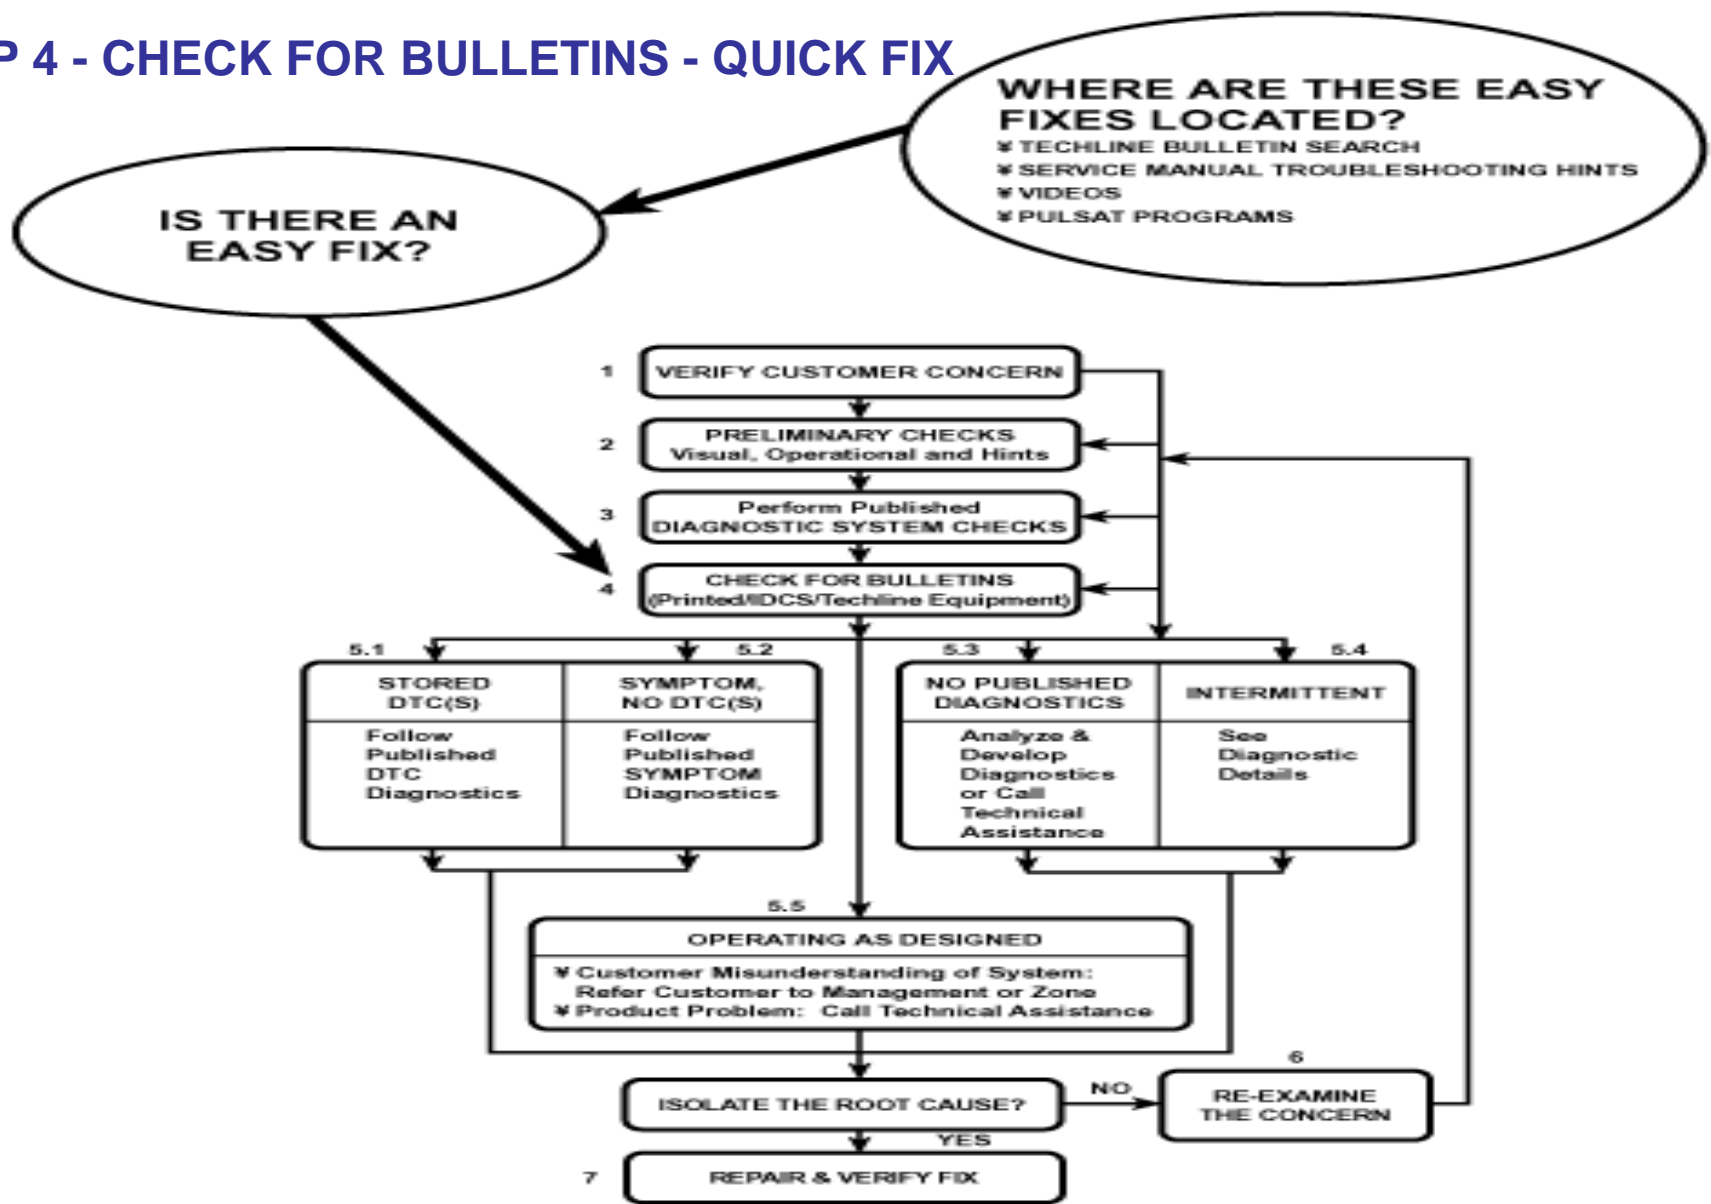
P 4 - CHECK FOR BULLETINS - QUICK FIX

WHERE ARE THESE EASY FIXES LOCATED?
¥ TECHLINE BULLETIN SEARCH
¥ SERVICE MANUAL TROUBLESHOOTING HINTS
¥ VIDEOS
¥ PULSAT PROGRAMS

IS THERE AN EASY FIX?

1 VERIFY CUSTOMER CONCERN

2 PRELIMINARY CHECKS Visual, Operational and Hints

3 Perform Published DIAGNOSTIC SYSTEM CHECKS

4 CHECK FOR BULLETINS (Printed/IDCS/Techline Equipment)

5.1 STORED DTC(S)
Follow Published DTC Diagnostics

5.2 SYMPTOM, NO DTC(S)
Follow Published SYMPTOM Diagnostics

5.3 NO PUBLISHED DIAGNOSTICS
Analyze & Develop Diagnostics or Call Technical Assistance

5.4 INTERMITTENT
See Diagnostic Details

5.5 OPERATING AS DESIGNED
¥ Customer Misunderstanding of System: Refer Customer to Management or Zone
¥ Product Problem: Call Technical Assistance

ISOLATE THE ROOT CAUSE?

NO

6 RE-EXAMINE THE CONCERN

YES

7 REPAIR & VERIFY FIX